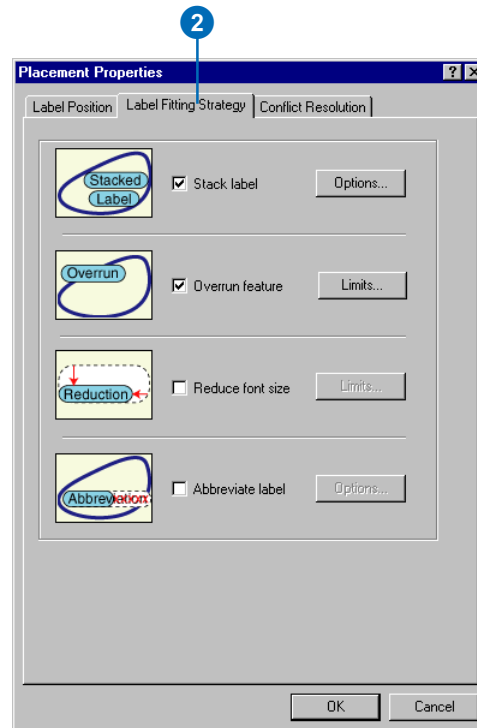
2

Placement Properties

?

Label Position

Label Fitting Strategy

Conflict Resolution

Stacked Label

Stack label

Options...

Overrun

Overrun feature

Limits...

Reduction

Reduce font size

Limits...

Abbreviation

Abbreviate label

Options...

OK

Cancel